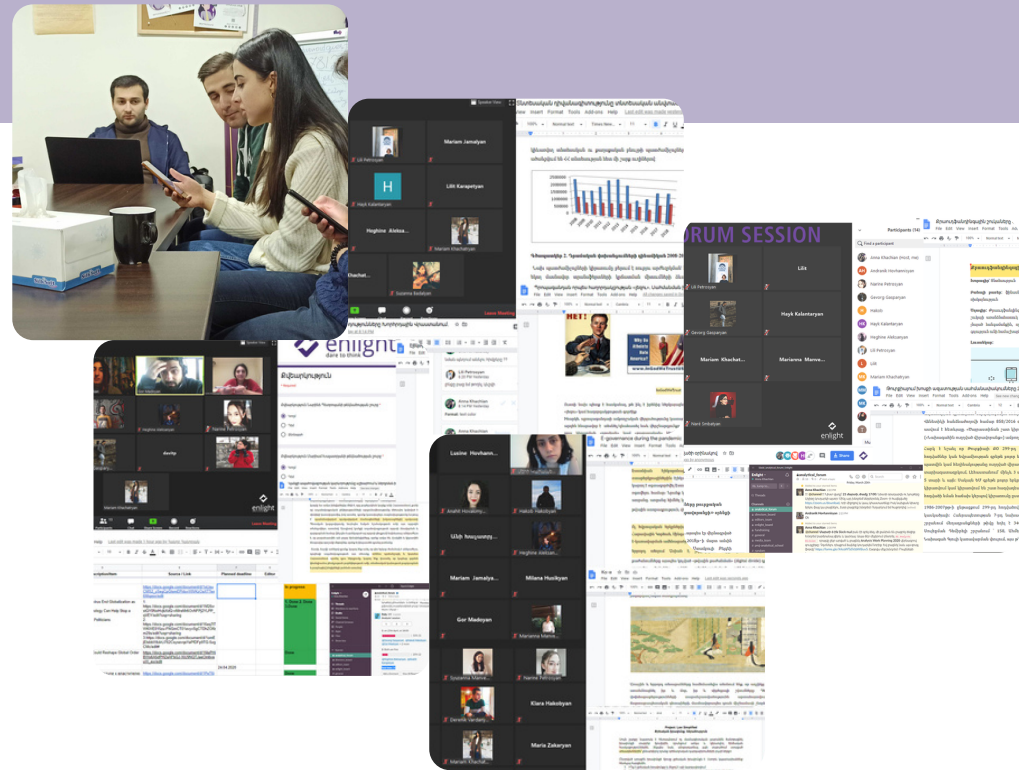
Mariam Jamalyan

Lilit Petrosyan

Lilit Karapetyan

Hayk Kalenteryan

Heghine Aleksa...

Mariam Khachatryan

Susanna Sadoyan

Khachat...

RUM SESSION

Participants (14)

Lilit

Lilit Petrosyan

Hayk Kalenteryan

Gevorg Gasparyan

Mariam Khachat...

Marianna Manve...

Nare Smbatyan

enlight

enlight
dare to think

Lusine Hovhann...

Anahit Hovakimy...

Hakob Hakobyan

Heghine Aleksan...

Mariam Jamalya...

Milena Husikyan

Gor Madoyan

Marianna Manve...

Susanna Manve...

Narine Petrosyan

Klara Hakobyan

Davit Vardany...

Maria Zakaryan

Mariam Khachat...

E-governance during the pandemic

Planned deadline

Editor

In progress

Done

24.04.2020